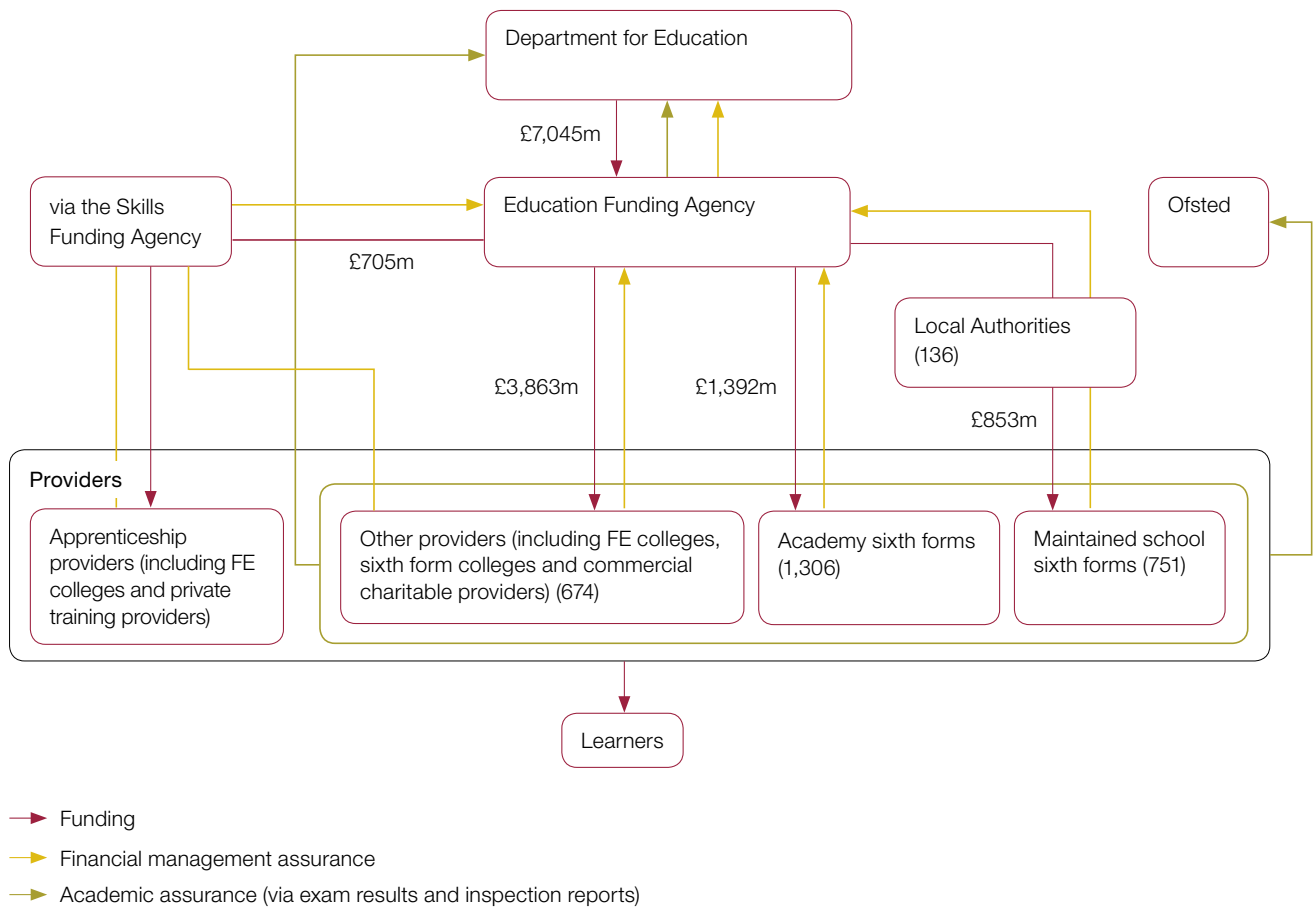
Department for Education

£7,045m

via the Skills Funding Agency

Education Funding Agency

Ofsted

£705m

Local Authorities (136)

£3,863m

£1,392m

£853m

Providers

Apprenticeship providers (including FE colleges and private training providers)

Other providers (including FE colleges, sixth form colleges and commercial charitable providers) (674)

Academy sixth forms (1,306)

Maintained school sixth forms (751)

Learners

Funding

Financial management assurance

Academic assurance (via exam results and inspection reports)